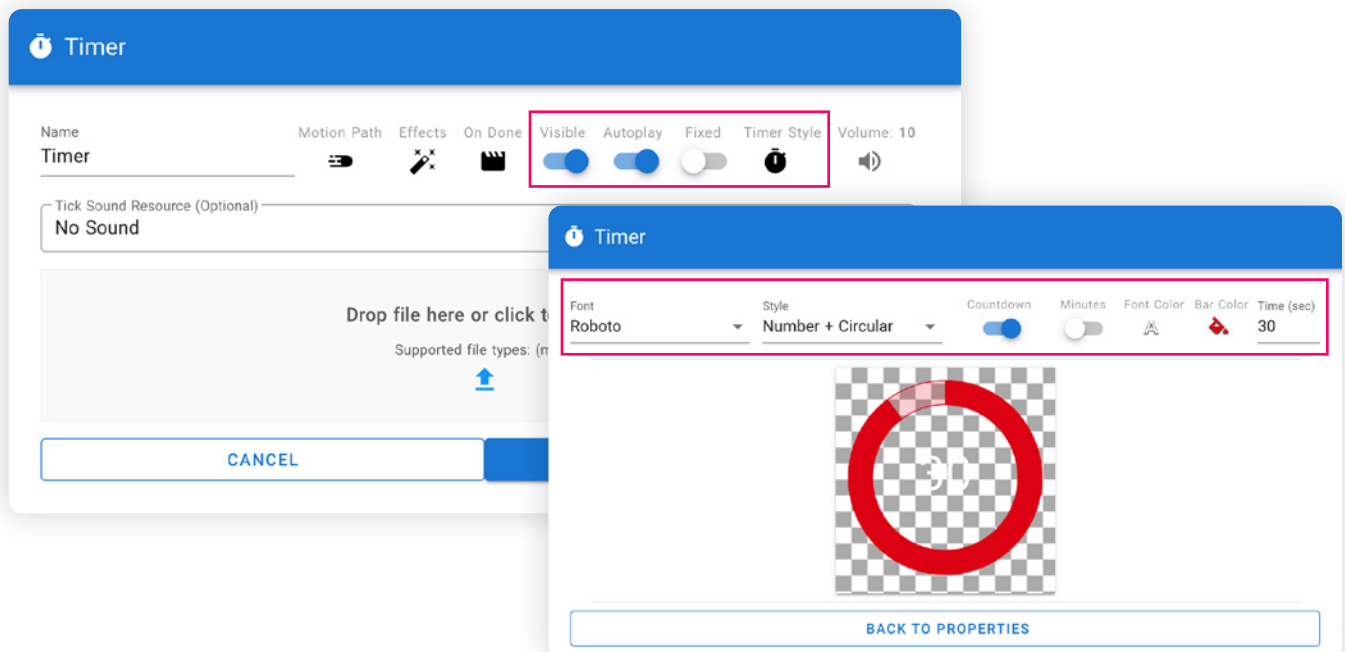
Timer

Name
Timer

Motion Path
Effects
On Done
Visible
Autoplay
Fixed
Timer Style
Volume: 10

Tick Sound Resource (Optional)
No Sound

Drop file here or click t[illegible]

Supported file types: (m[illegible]

CANCEL

Timer

Font
Roboto

Style
Number + Circular

Countdown
Minutes
Font Color
Bar Color
Time (sec)
30

30

BACK TO PROPERTIES